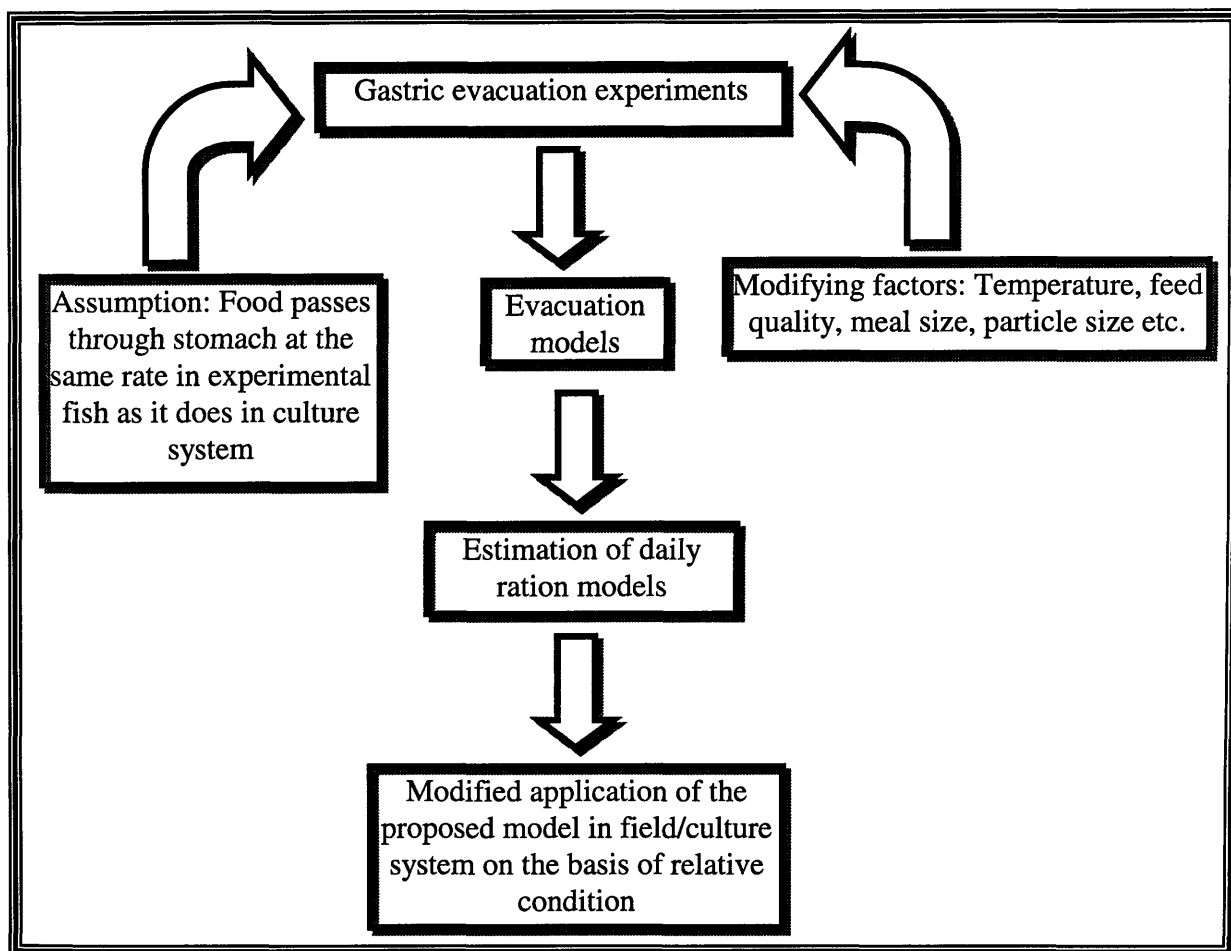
Gastric evacuation experiments

Assumption: Food passes through stomach at the same rate in experimental fish as it does in culture system

Evacuation models

Modifying factors: Temperature, feed quality, meal size, particle size etc.

Estimation of daily ration models

Modified application of the proposed model in field/culture system on the basis of relative condition